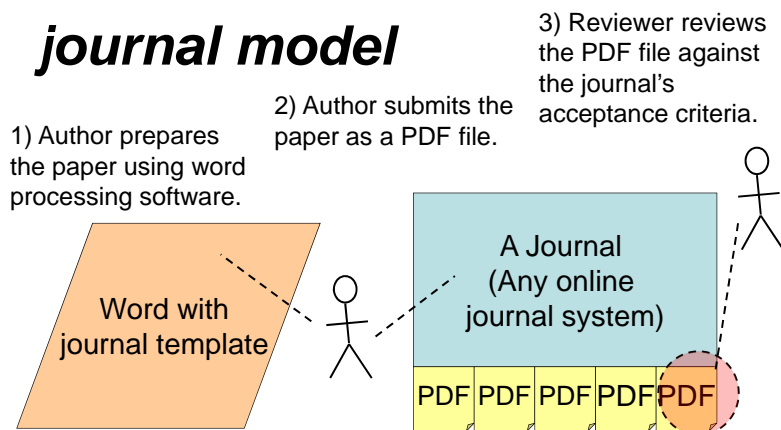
journal model

1) Author prepares the paper using word processing software.

2) Author submits the paper as a PDF file.

3) Reviewer reviews the PDF file against the journal's acceptance criteria.

Word with journal template

A Journal (Any online journal system)

PDF PDF PDF PDF PDF